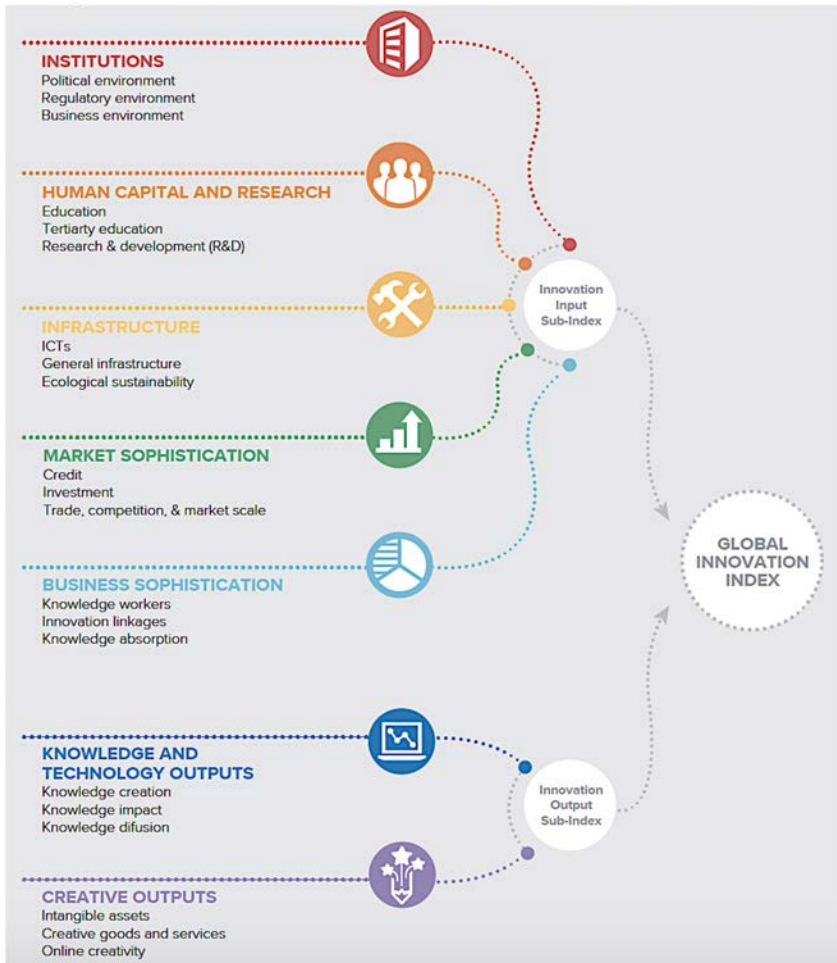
INSTITUTIONS
Political environment
Regulatory environment
Business environment

HUMAN CAPITAL AND RESEARCH
Education
Tertiarty education
Research & development (R&D)

Innovation Input Sub-Index

INFRASTRUCTURE
ICTs
General infrastructure
Ecological sustainability

MARKET SOPHISTICATION
Credit
Investment
Trade, competition, & market scale

GLOBAL INNOVATION INDEX

BUSINESS SOPHISTICATION
Knowledge workers
Innovation linkages
Knowledge absorption

KNOWLEDGE AND TECHNOLOGY OUTPUTS
Knowledge creation
Knowledge impact
Knowledge difusion

Innovation Output Sub-Index

CREATIVE OUTPUTS
Intangible assets
Creative goods and services
Online creativity